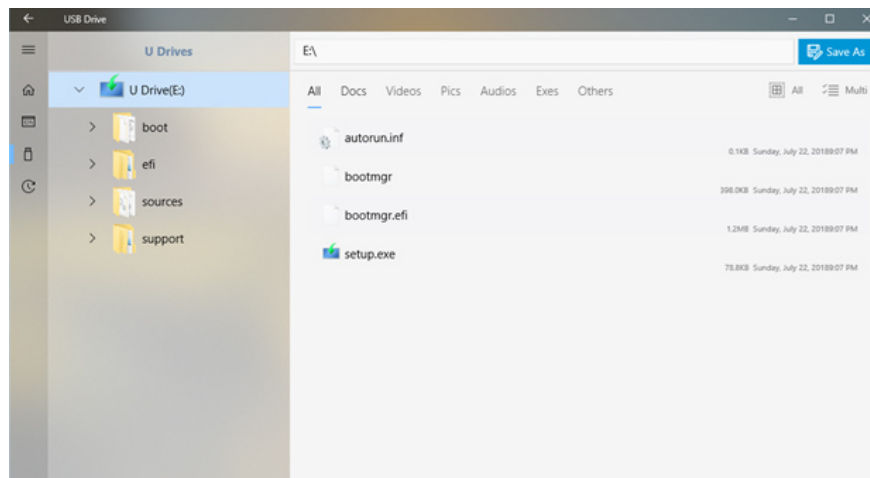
USB Drive

U Drives

U Drive(E:)

boot

efi

sources

support

E:\

Save As

All Docs Videos Pics Audios Exes Others

All Multi

autorun.inf

0.1KB Sunday, July 22, 20189:07 PM

bootmgr

398.0KB Sunday, July 22, 20189:07 PM

bootmgr.efi

1.2MB Sunday, July 22, 20189:07 PM

setup.exe

78.8KB Sunday, July 22, 20189:07 PM